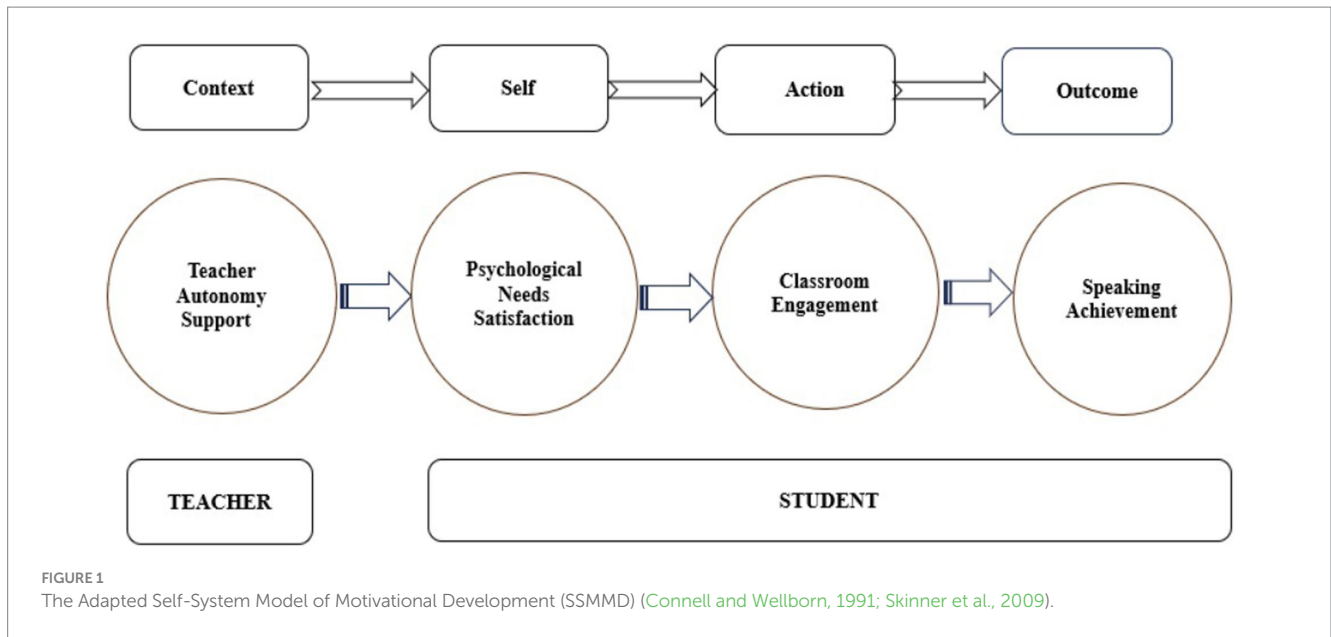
Context

Self

Action

Outcome

Teacher Autonomy Support

Psychological Needs Satisfaction

Classroom Engagement

Speaking Achievement

TEACHER

STUDENT

FIGURE 1
The Adapted Self-System Model of Motivational Development (SSMMD) (Connell and Wellborn, 1991; Skinner et al., 2009).